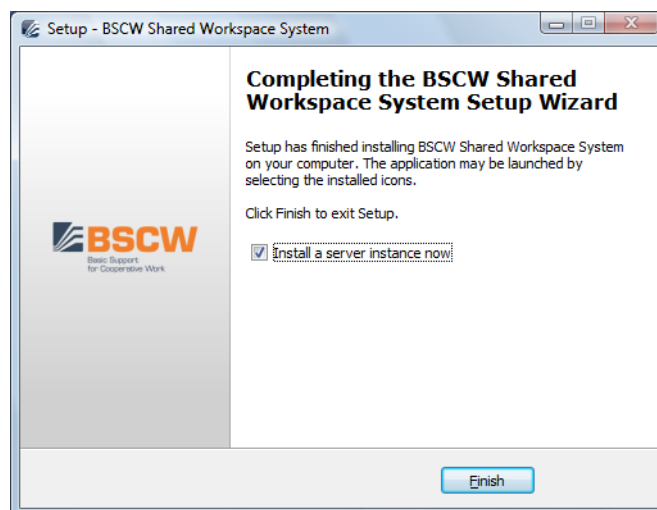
Setup - BSCW Shared Workspace System

BSCW
Basic Support
for Cooperative Work

Completing the BSCW Shared Workspace System Setup Wizard

Setup has finished installing BSCW Shared Workspace System on your computer. The application may be launched by selecting the installed icons.

Click Finish to exit Setup.

Install a server instance now

Finish